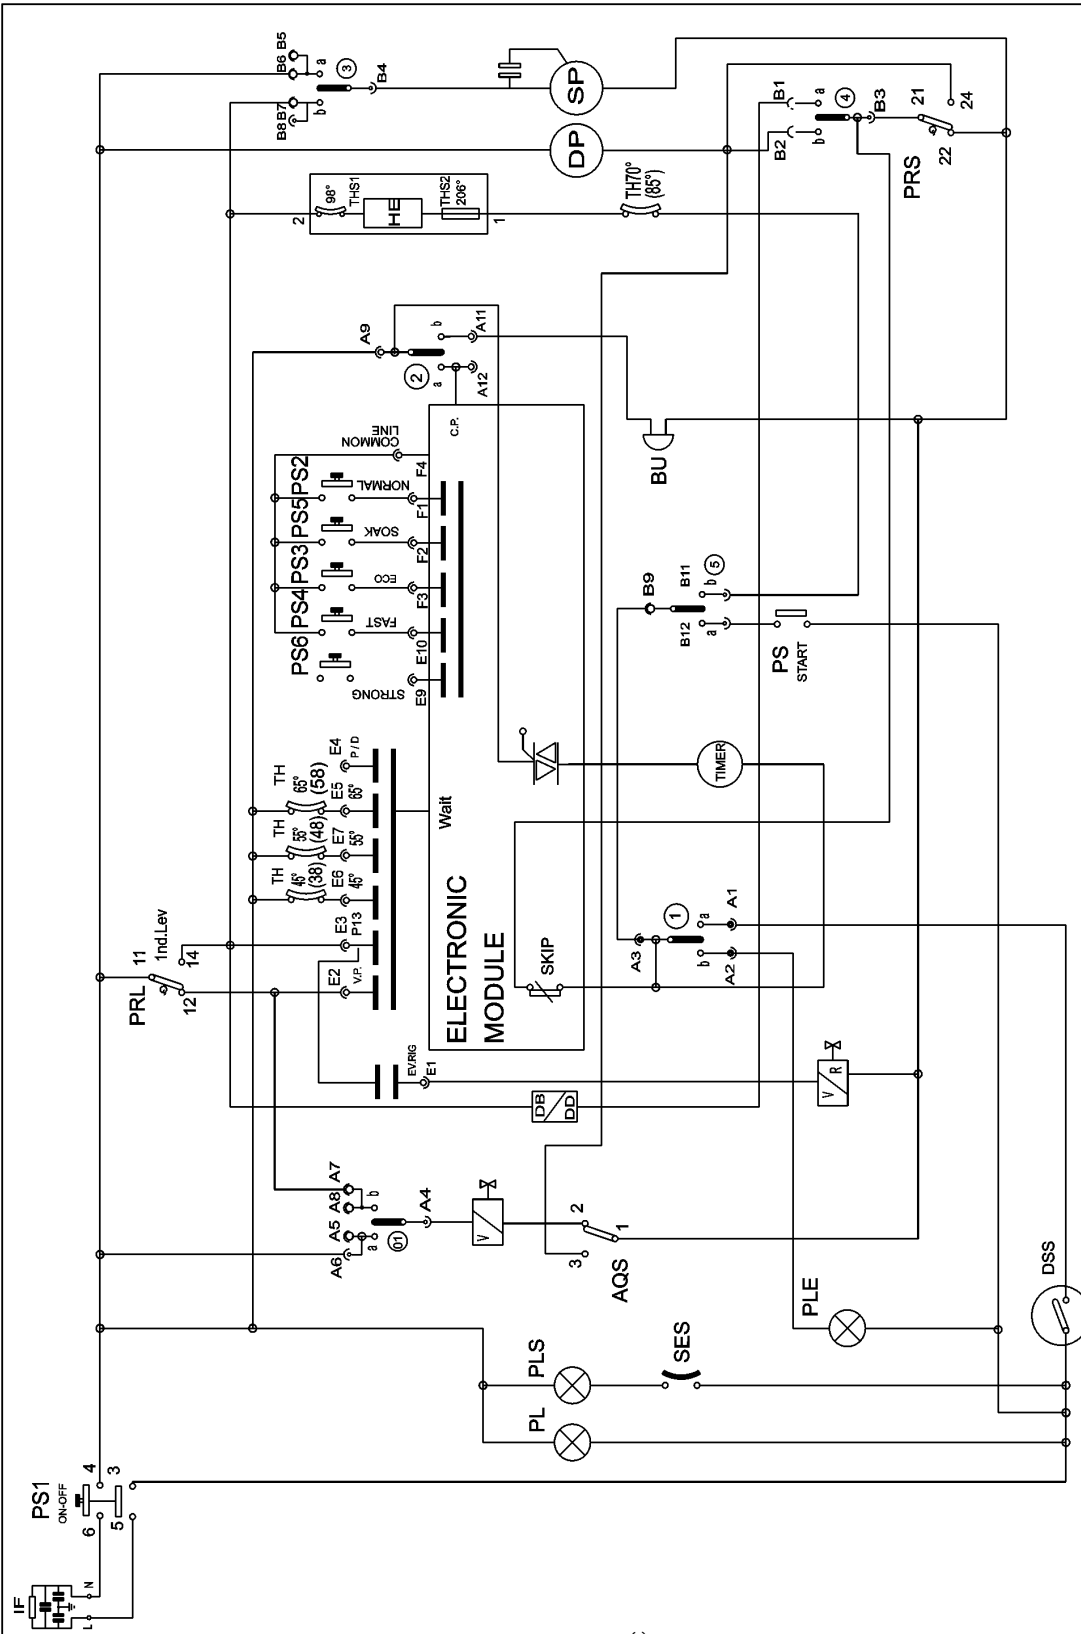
IF
L
N
PS1
ON-OFF
6
4
5
3
PL
PLS
SES
PLE
DSS
AQS
3
2
1
V
A6
A5
a
01
A4
A8
A7
b
PRL
12
11
1nd.Lev
14
E2
V.P.
E3
P13
TH
45°
(38)
E6
45°
TH
55°
(48)
E7
55°
TH
65°
(58)
E5
65°
E4
P/D
Wait
ELECTRONIC
MODULE
SKIP
DB
DD
EV.RIG
E1
V
R
STRONG
E9
PS6
E10
FAST
PS4
F3
ECO
PS3
F2
SOAK
PS5
F1
NORMAL
PS2
F4
COMMON
LINE
C.P.
TIMER
A3
1
a
A1
b
A2
B9
B12
a
B11
b
5
PS
START
A9
2
a
A12
b
A11
BU
2
98°
THS1
HE
THS2
206°
1
TH70°
(85°)
B6
B5
3
a
B4
B8
B7
b
SP
DP
B1
a
4
B3
B2
b
21
24
22
PRS